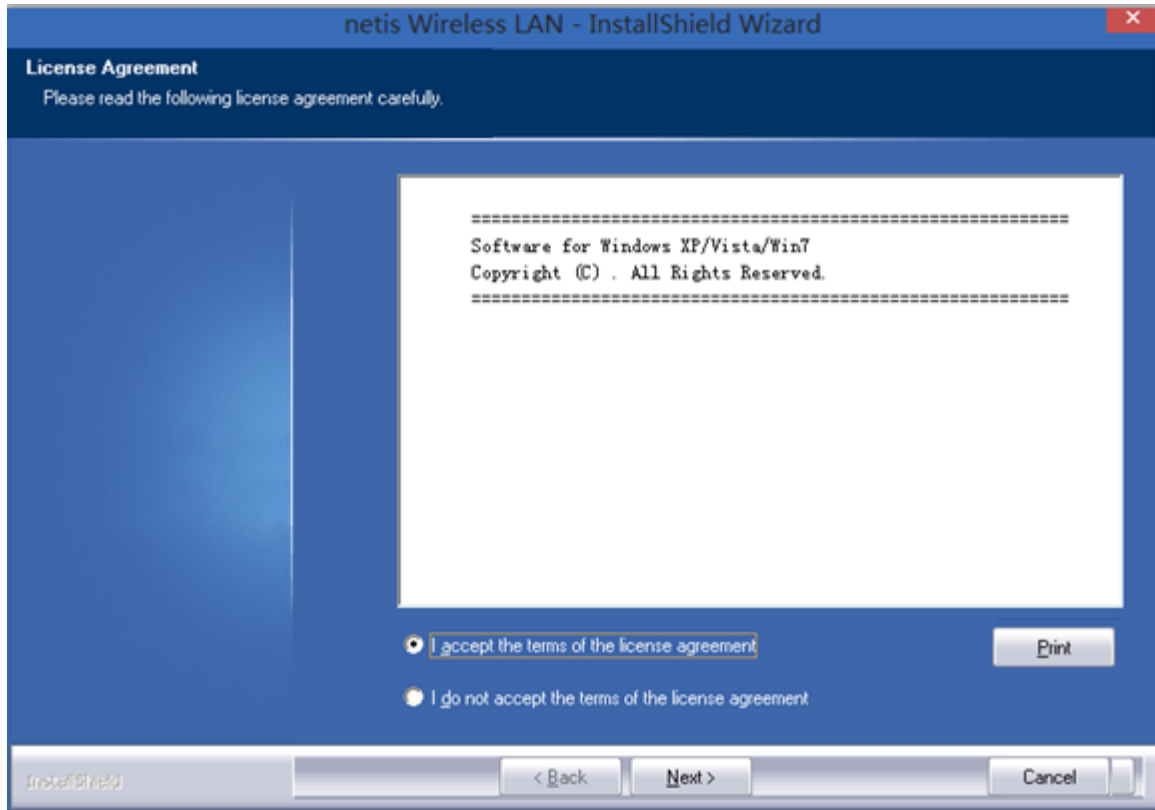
netis Wireless LAN - InstallShield Wizard

License Agreement
Please read the following license agreement carefully.

============================================================
Software for Windows XP/Vista/Win7
Copyright (C) . All Rights Reserved.
============================================================

I accept the terms of the license agreement

Print

I do not accept the terms of the license agreement

InstallShield

< Back

Next >

Cancel